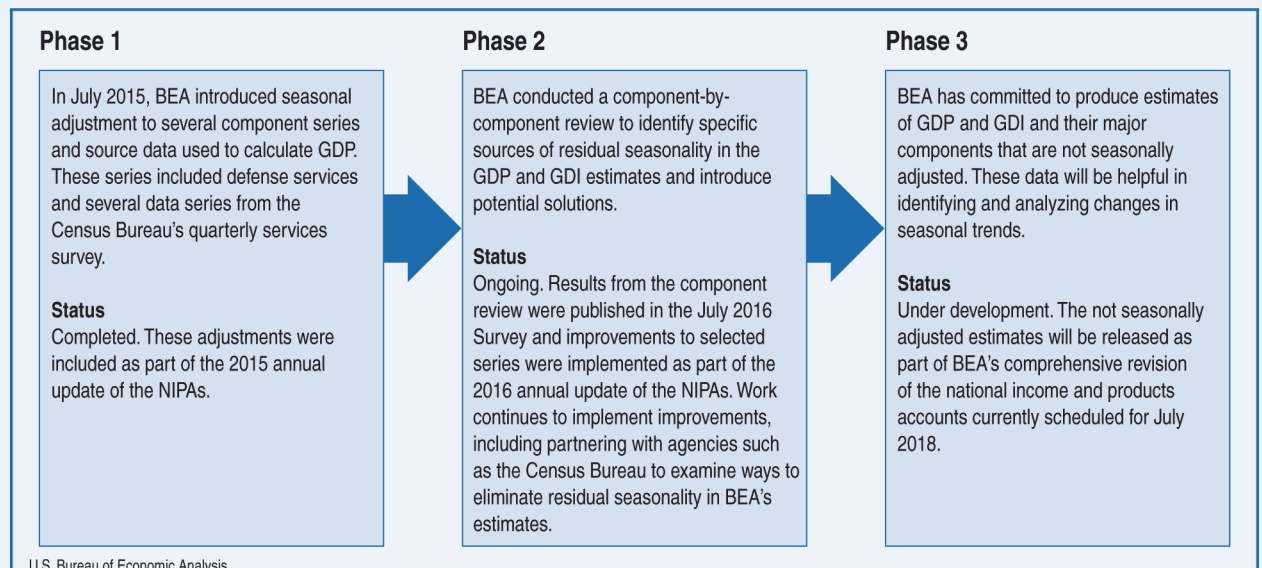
Phase 1

In July 2015, BEA introduced seasonal adjustment to several component series and source data used to calculate GDP. These series included defense services and several data series from the Census Bureau's quarterly services survey.

Status
Completed. These adjustments were included as part of the 2015 annual update of the NIPAs.

Phase 2

BEA conducted a component-by-component review to identify specific sources of residual seasonality in the GDP and GDI estimates and introduce potential solutions.

Status
Ongoing. Results from the component review were published in the July 2016 Survey and improvements to selected series were implemented as part of the 2016 annual update of the NIPAs. Work continues to implement improvements, including partnering with agencies such as the Census Bureau to examine ways to eliminate residual seasonality in BEA's estimates.

Phase 3

BEA has committed to produce estimates of GDP and GDI and their major components that are not seasonally adjusted. These data will be helpful in identifying and analyzing changes in seasonal trends.

Status
Under development. The not seasonally adjusted estimates will be released as part of BEA's comprehensive revision of the national income and products accounts currently scheduled for July 2018.

U.S. Bureau of Economic Analysis